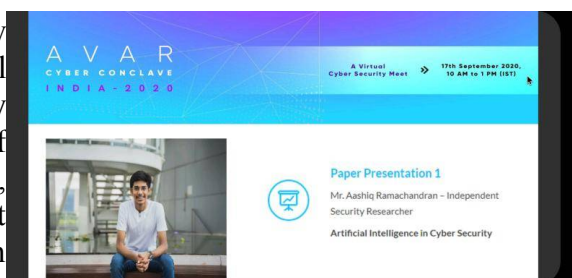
A V A R
CYBER CONCLAVE
INDIA - 2020

A Virtual Cyber Security Meet

17th September 2020, 10 AM to 1 PM (IST)

Paper Presentation 1

Mr. Aashiq Ramachandran – Independent Security Researcher

Artificial Intelligence in Cyber Security